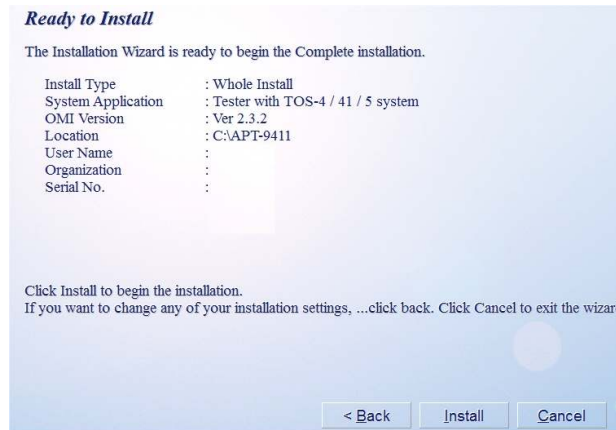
Ready to Install

The Installation Wizard is ready to begin the Complete installation.

| | |
|---|---|
| Install Type | : Whole Install |
| System Application | : Tester with TOS-4 / 41 / 5 system |
| OMI Version | : Ver 2.3.2 |
| Location | : C:\APT-9411 |
| User Name | : |
| Organization | : |
| Serial No. | : |

Click Install to begin the installation.
If you want to change any of your installation settings, ...click back. Click Cancel to exit the wizar

< Back Install Cancel